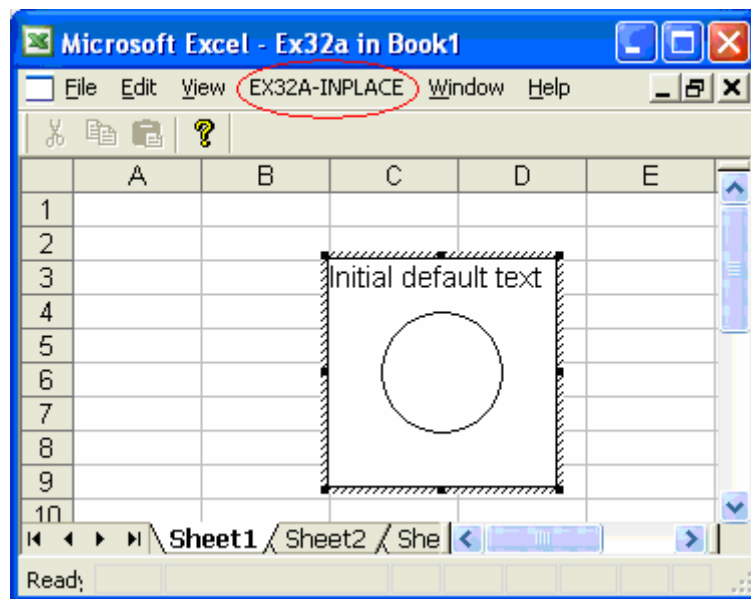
Microsoft Excel - Ex32a in Book1

File Edit View EX32A-INPLACE Window Help

| | A | B | C | D | E |
|---|---|---|---|---|---|
| 1 | | | | | |
| 2 | | | | | |
| 3 | | | Initial default text | | |
| 4 | | | | | |
| 5 | | | | | |
| 6 | | | | | |
| 7 | | | | | |
| 8 | | | | | |
| 9 | | | | | |
| 10 | | | | | |

Sheet1 Sheet2 She

Ready